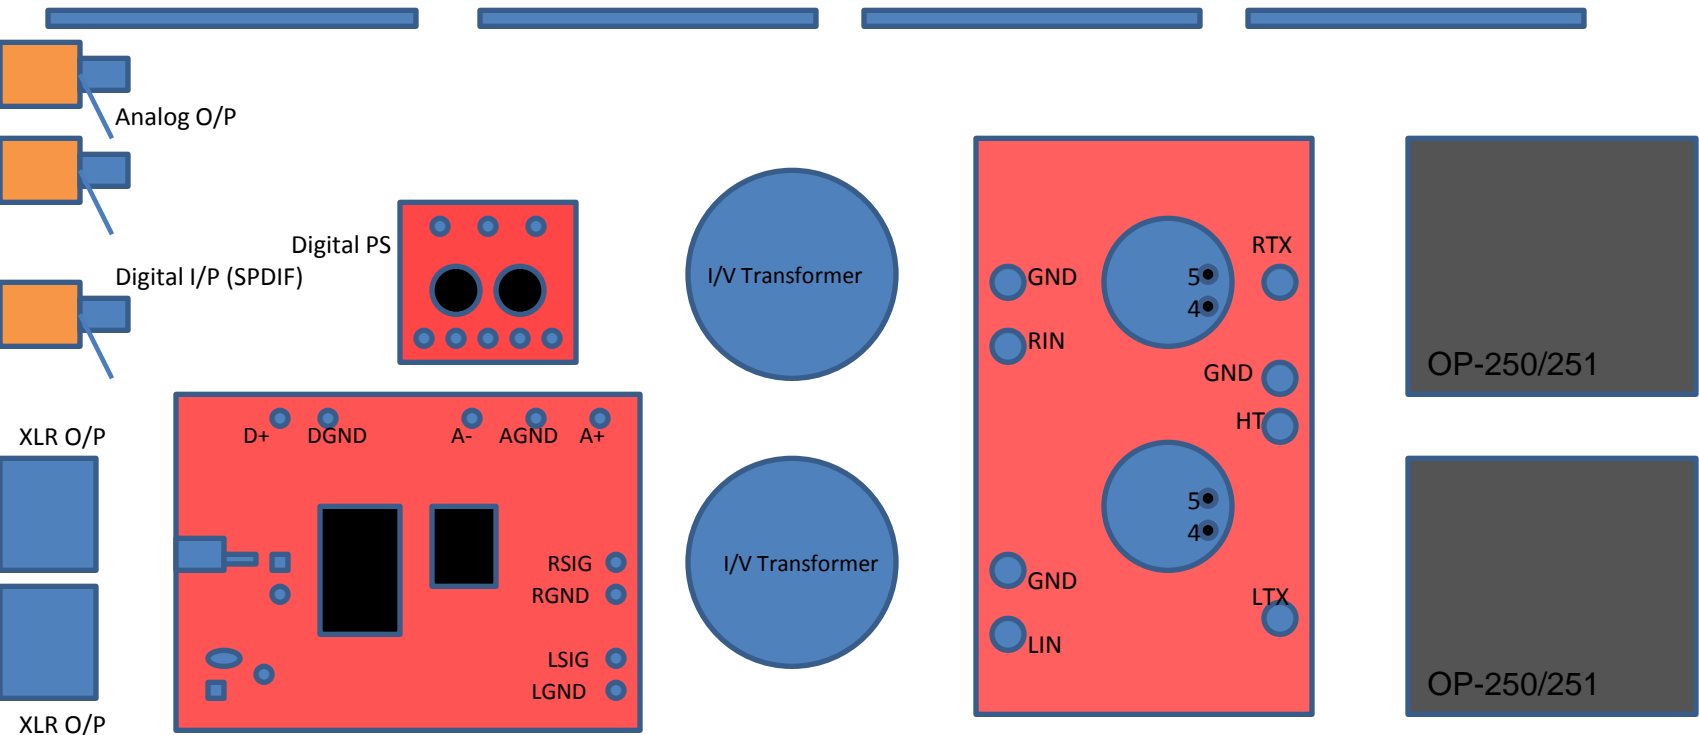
Analog O/P

Digital PS

Digital I/P (SPDIF)

I/V Transformer

GND
RTX
5
4
RIN
GND
HT

OP-250/251

XLR O/P

D+ DGND A- AGND A+

RSIG
RGND
LSIG
LGND

I/V Transformer

5
4
GND
LTX
LIN

OP-250/251

XLR O/P